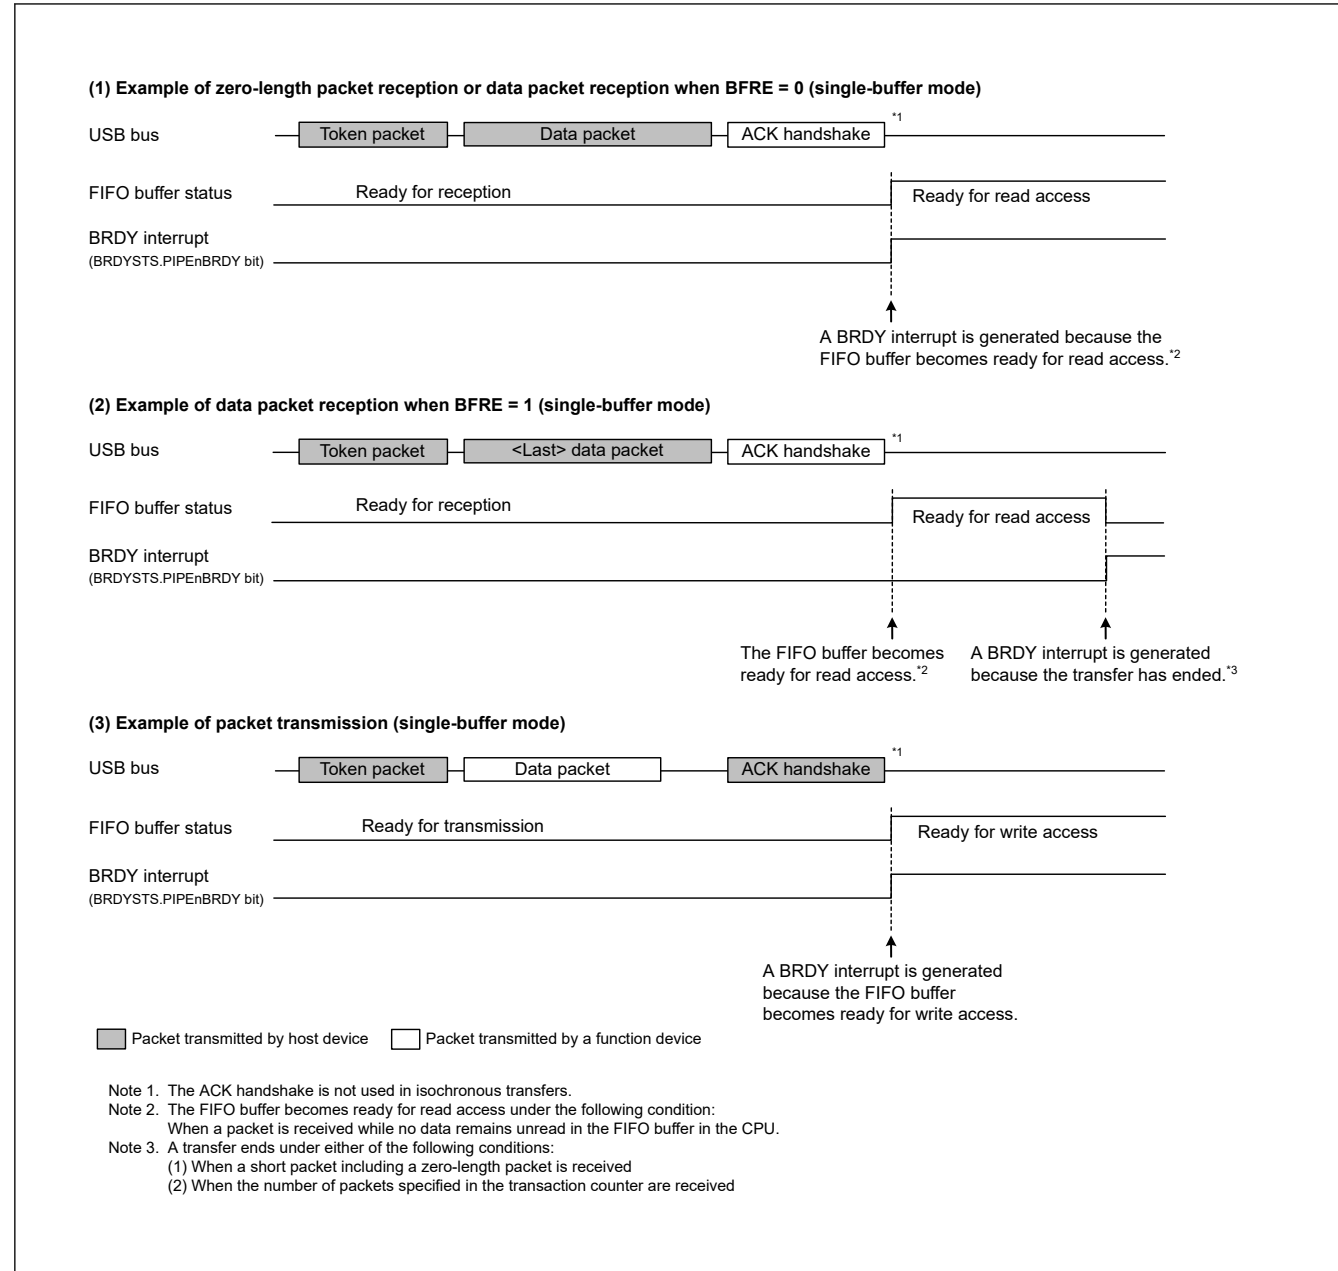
(1) Example of zero-length packet reception or data packet reception when BFRE = 0 (single-buffer mode)

USB bus

Token packet

Data packet

ACK handshake

*1

FIFO buffer status

Ready for reception

Ready for read access

BRDY interrupt
(BRDYSTS.PIPEnBRDY bit)

A BRDY interrupt is generated because the FIFO buffer becomes ready for read access.*2

(2) Example of data packet reception when BFRE = 1 (single-buffer mode)

USB bus

Token packet

<Last> data packet

ACK handshake

*1

FIFO buffer status

Ready for reception

Ready for read access

BRDY interrupt
(BRDYSTS.PIPEnBRDY bit)

The FIFO buffer becomes ready for read access.*2

A BRDY interrupt is generated because the transfer has ended.*3

(3) Example of packet transmission (single-buffer mode)

USB bus

Token packet

Data packet

ACK handshake

*1

FIFO buffer status

Ready for transmission

Ready for write access

BRDY interrupt
(BRDYSTS.PIPEnBRDY bit)

A BRDY interrupt is generated because the FIFO buffer becomes ready for write access.

Packet transmitted by host device

Packet transmitted by a function device

Note 1. The ACK handshake is not used in isochronous transfers.
Note 2. The FIFO buffer becomes ready for read access under the following condition:
When a packet is received while no data remains unread in the FIFO buffer in the CPU.
Note 3. A transfer ends under either of the following conditions:
(1) When a short packet including a zero-length packet is received
(2) When the number of packets specified in the transaction counter are received